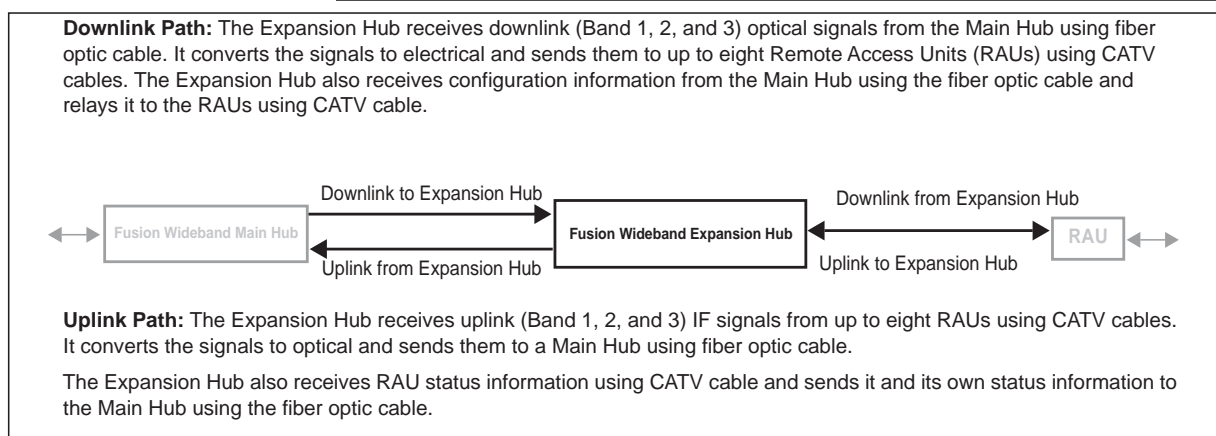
**Downlink Path:** The Expansion Hub receives downlink (Band 1, 2, and 3) optical signals from the Main Hub using fiber optic cable. It converts the signals to electrical and sends them to up to eight Remote Access Units (RAUs) using CATV cables. The Expansion Hub also receives configuration information from the Main Hub using the fiber optic cable and relays it to the RAUs using CATV cable.

Downlink to Expansion Hub

Fusion Wideband Main Hub

Uplink from Expansion Hub

Fusion Wideband Expansion Hub

Downlink from Expansion Hub

Uplink to Expansion Hub

RAU

**Uplink Path:** The Expansion Hub receives uplink (Band 1, 2, and 3) IF signals from up to eight RAUs using CATV cables. It converts the signals to optical and sends them to a Main Hub using fiber optic cable.

The Expansion Hub also receives RAU status information using CATV cable and sends it and its own status information to the Main Hub using the fiber optic cable.